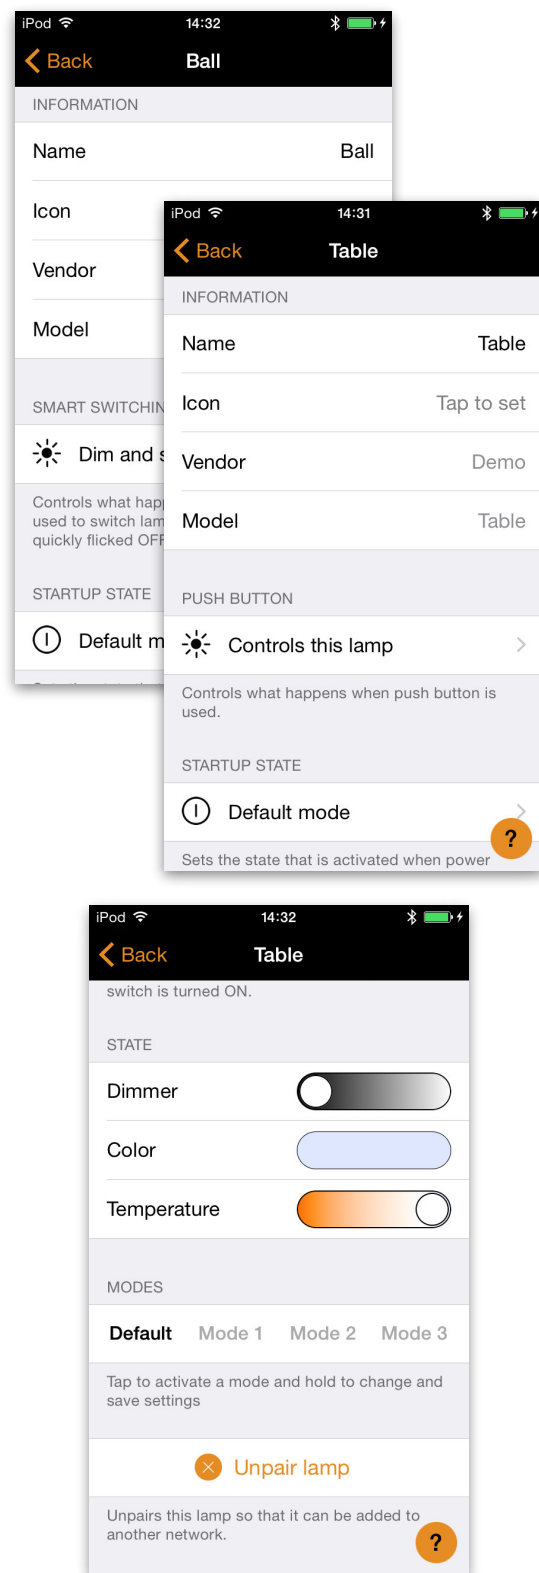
iPod 14:32
Back Ball
INFORMATION
Name Ball
Icon
Vendor
Model
SMART SWITCHIN
Dim and s
Controls what hap used to switch lam quickly flicked OFF
STARTUP STATE
Default m

iPod 14:31
Back Table
INFORMATION
Name Table
Icon Tap to set
Vendor Demo
Model Table
PUSH BUTTON
Controls this lamp
Controls what happens when push button is used.
STARTUP STATE
Default mode
Sets the state that is activated when power
?

iPod 14:32
Back Table
switch is turned ON.
STATE
Dimmer
Color
Temperature
MODES
Default Mode 1 Mode 2 Mode 3
Tap to activate a mode and hold to change and save settings
Unpair lamp
Unpairs this lamp so that it can be added to another network.
?